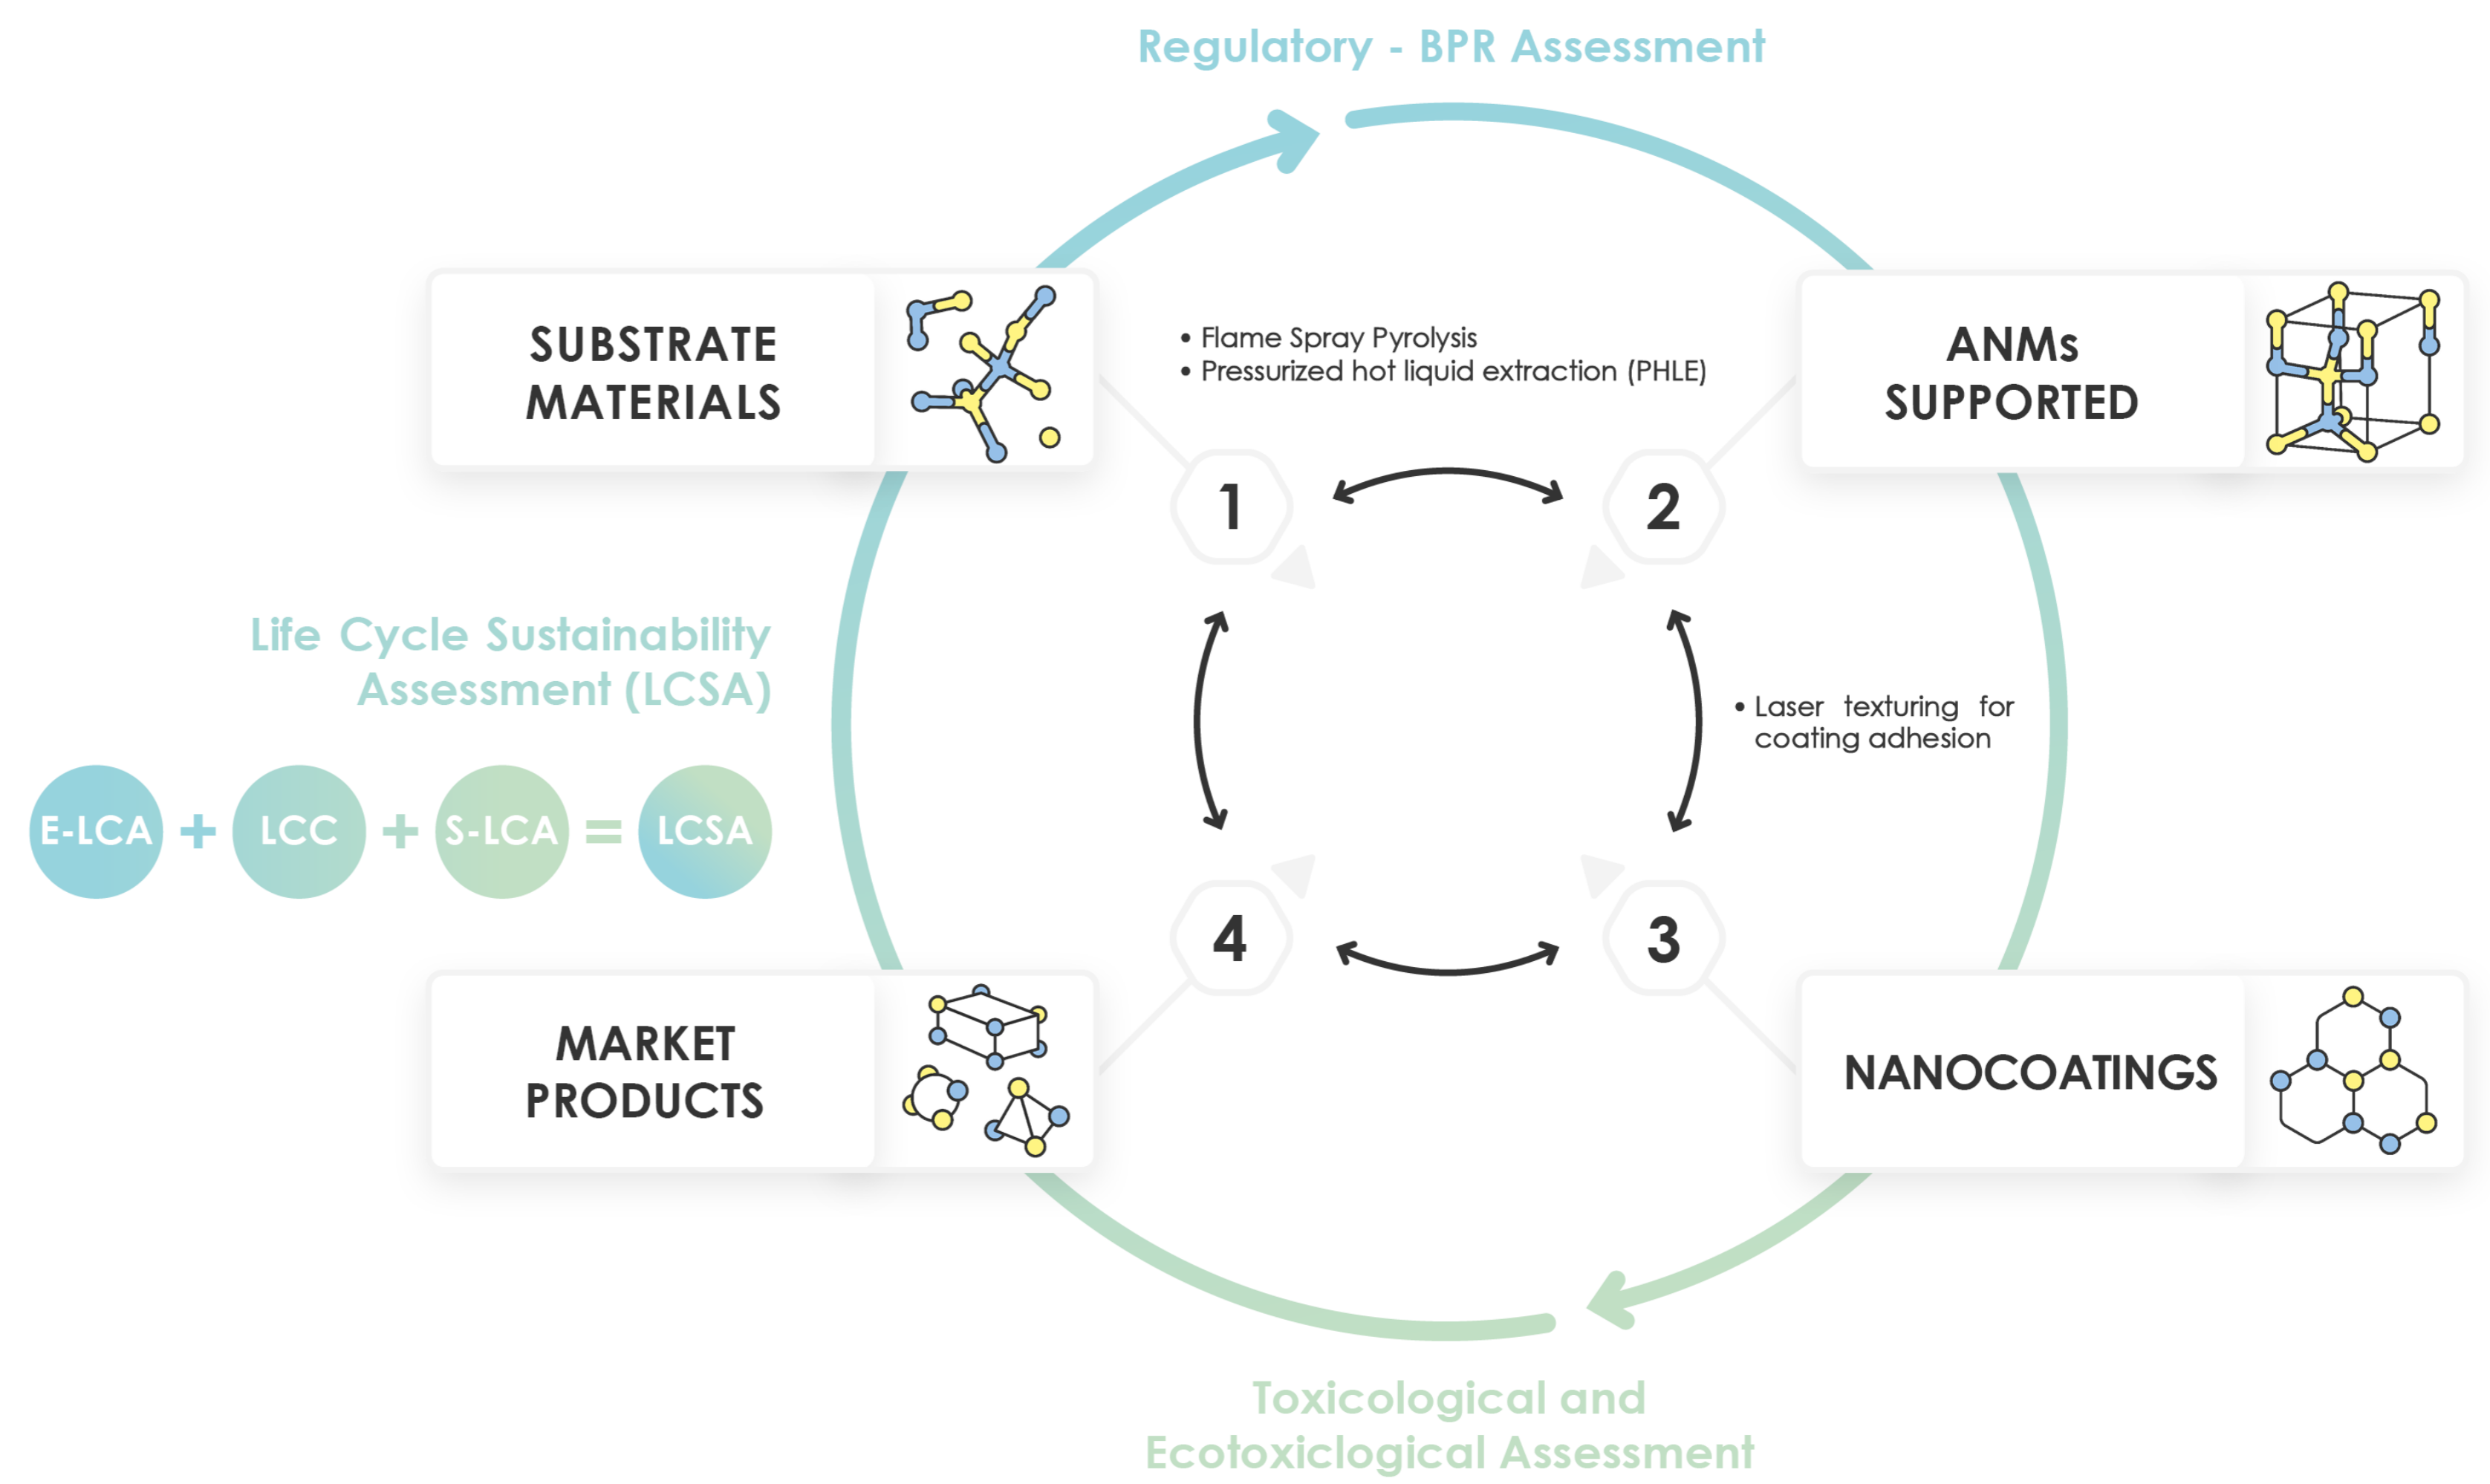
Regulatory - BPR Assessment

SUBSTRATE MATERIALS

• Flame Spray Pyrolysis
• Pressurized hot liquid extraction (PHLE)

ANMs SUPPORTED

1

2

Life Cycle Sustainability Assessment (LCSA)

E-LCA + LCC + S-LCA = LCSA

• Laser texturing for coating adhesion

4

3

MARKET PRODUCTS

NANOCOATINGS

Toxicological and Ecotoxiclogical Assessment